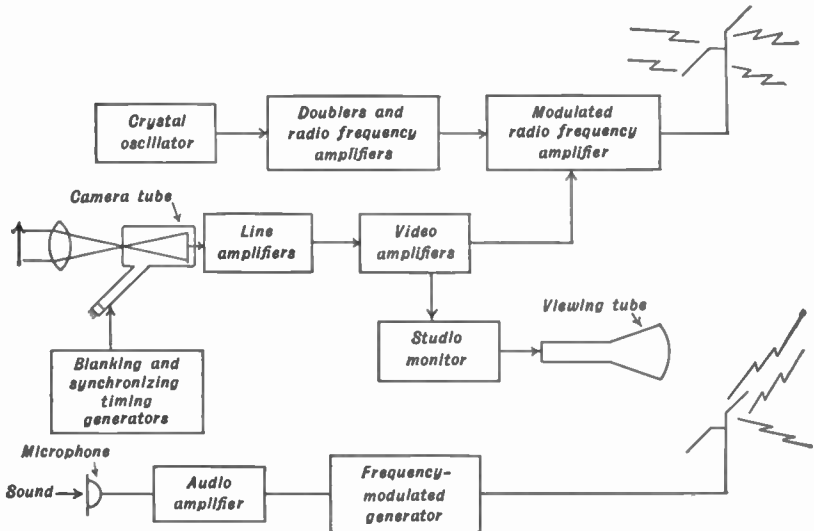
Crystal oscillator

Doublers and radio frequency amplifiers

Modulated radio frequency amplifier

Camera tube

Line amplifiers

Video amplifiers

Viewing tube

Studio monitor

Blanking and synchronizing timing generators

Microphone

Sound

Audio amplifier

Frequency-modulated generator